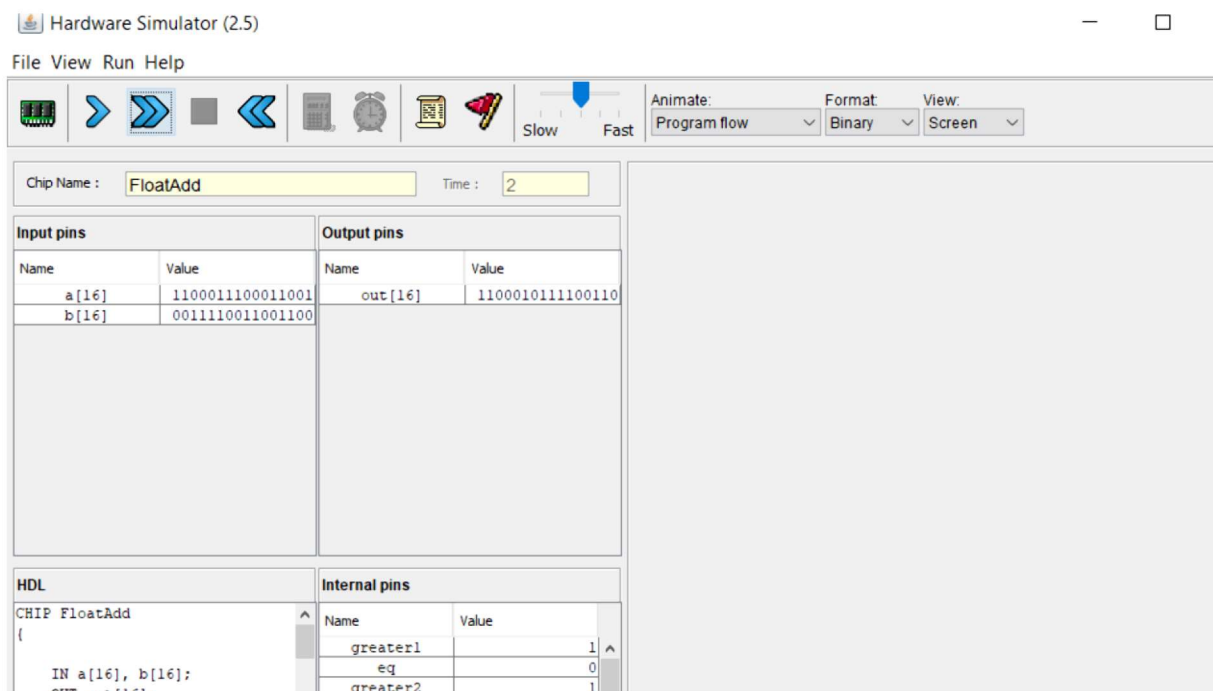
Hardware Simulator (2.5)

File View Run Help

Slow Fast

Animate: Program flow

Format: Binary

View: Screen

Chip Name : FloatAdd

Time : 2

Input pins

| Name | Value |
|---|---|
| a[16] | 1100011100011001 |
| b[16] | 0011110011001100 |

Output pins

| Name | Value |
|---|---|
| out[16] | 1100010111100110 |

HDL

CHIP FloatAdd
{

IN a[16], b[16];
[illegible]

Internal pins

| Name | Value |
|---|---|
| greater1 | 1 |
| eq | 0 |
| greater2 | 1 |